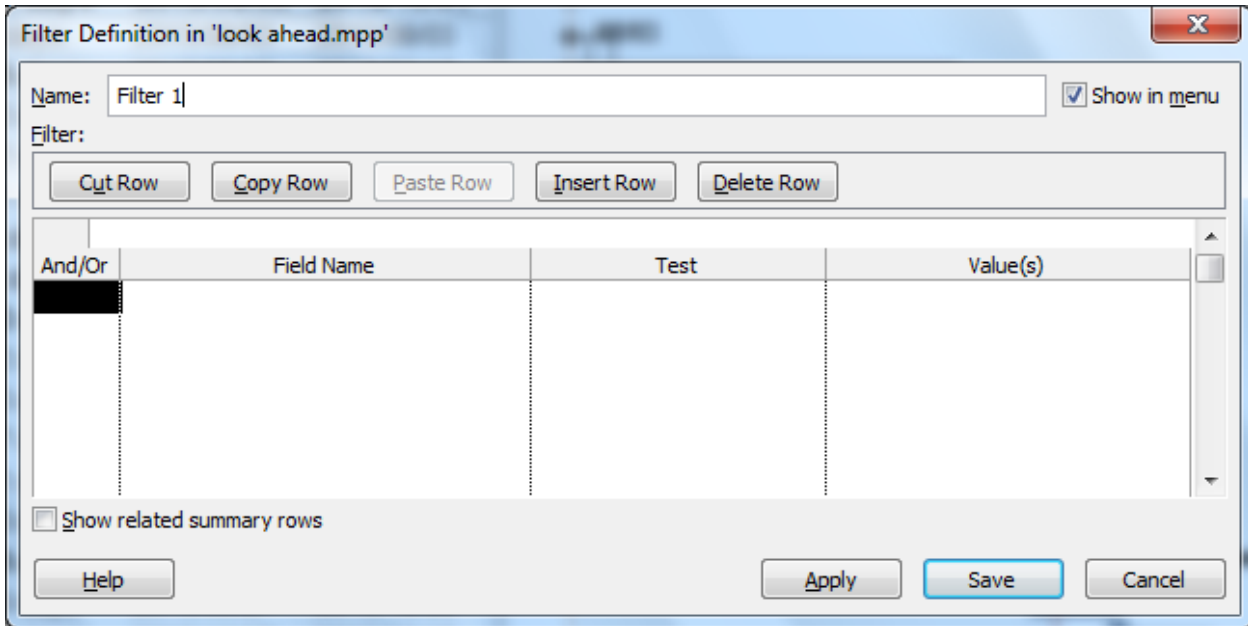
Filter Definition in 'look ahead.mpp'

Name: Filter 1

Show in menu

Filter:

Cut Row | Copy Row | Paste Row | Insert Row | Delete Row

| And/Or | Field Name | Test | Value(s) |
|---|---|---|---|
| | | | |

Show related summary rows

Help

Apply

Save

Cancel